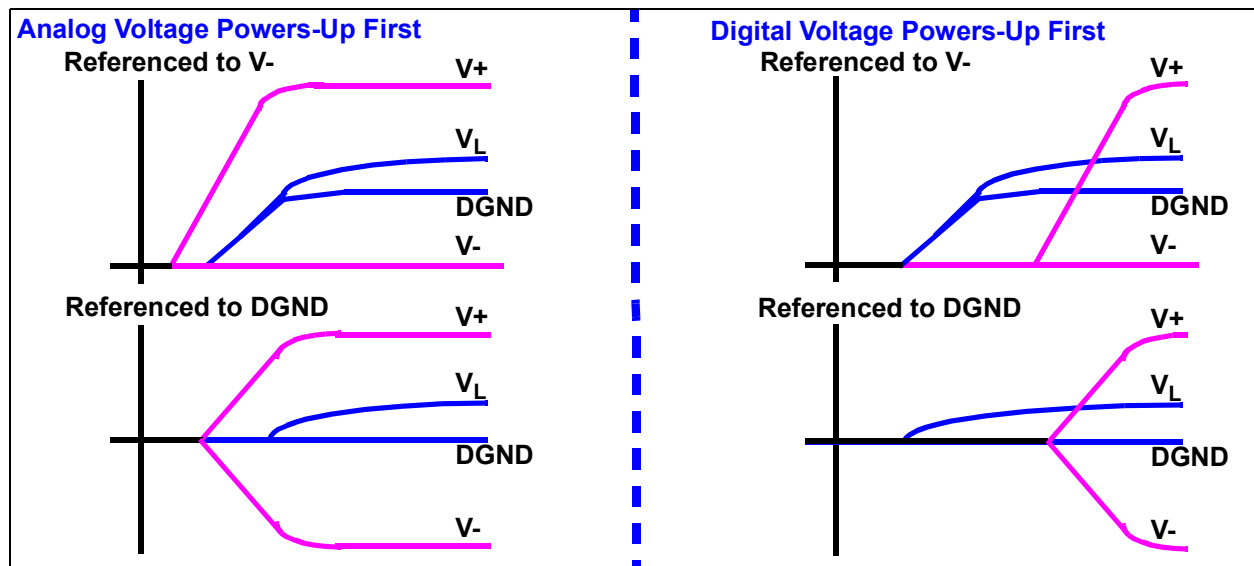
Analog Voltage Powers-Up First

Referenced to V-

V+

$V_L$

DGND

V-

Referenced to DGND

V+

$V_L$

DGND

V-

Digital Voltage Powers-Up First

Referenced to V-

V+

$V_L$

DGND

V-

Referenced to DGND

V+

$V_L$

DGND

V-